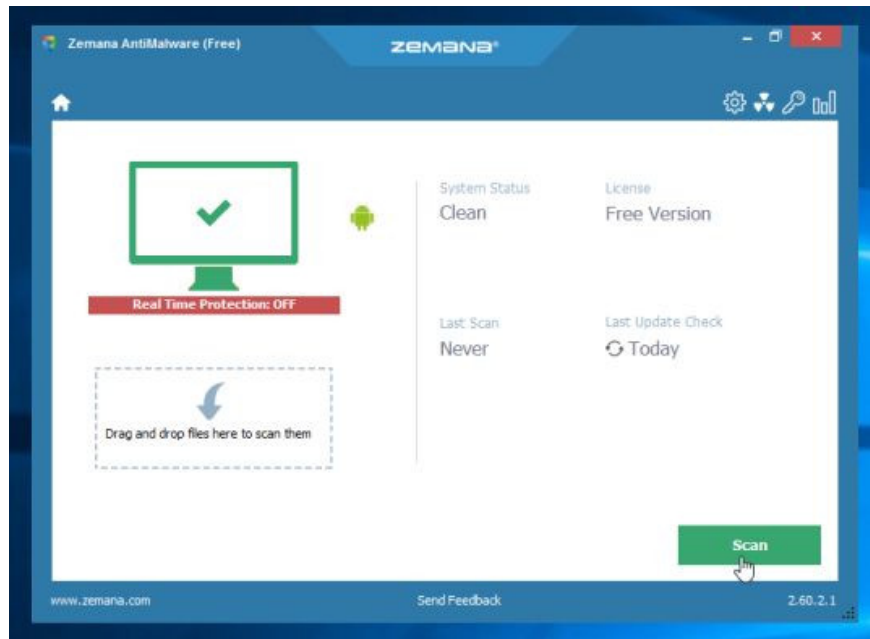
Zemana AntiMalware (Free)

ZEMANA®

Real Time Protection: OFF

Drag and drop files here to scan them

System Status
Clean

License
Free Version

Last Scan
Never

Last Update Check
Today

Scan

www.zemana.com

Send Feedback

2.60.2.1